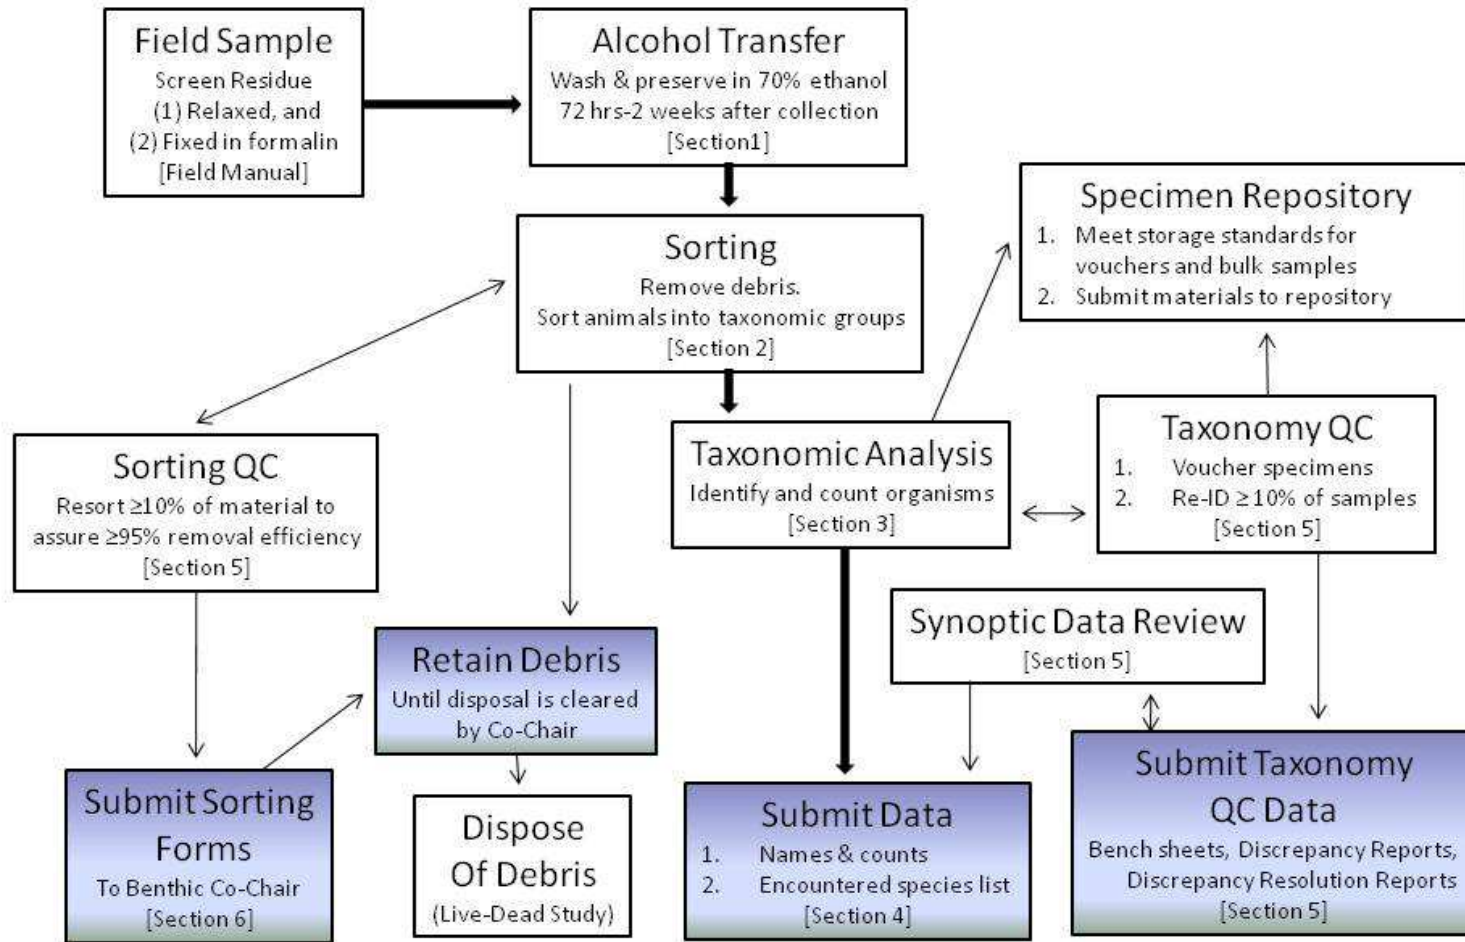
Field Sample
Screen Residue
(1) Relaxed, and
(2) Fixed in formalin
[Field Manual]

Alcohol Transfer
Wash & preserve in 70% ethanol
72 hrs-2 weeks after collection
[Section1]

Specimen Repository
1. Meet storage standards for vouchers and bulk samples
2. Submit materials to repository

Sorting
Remove debris.
Sort animals into taxonomic groups
[Section 2]

Taxonomy QC
1. Voucher specimens
2. Re-ID ≥10% of samples
[Section 5]

Sorting QC
Resort ≥10% of material to assure ≥95% removal efficiency
[Section 5]

Taxonomic Analysis
Identify and count organisms
[Section 3]

Synoptic Data Review
[Section 5]

Retain Debris
Until disposal is cleared by Co-Chair

Submit Taxonomy QC Data
Bench sheets, Discrepancy Reports, Discrepancy Resolution Reports
[Section 5]

Submit Sorting Forms
To Benthic Co-Chair
[Section 6]

Dispose Of Debris
(Live-Dead Study)

Submit Data
1. Names & counts
2. Encountered species list
[Section 4]